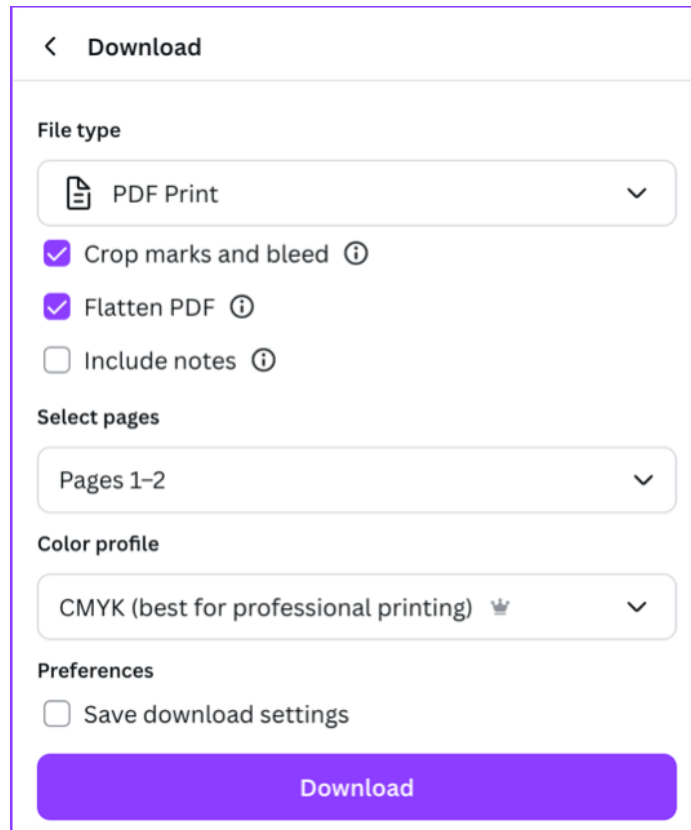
Download

File type

PDF Print

Crop marks and bleed

Flatten PDF

Include notes

Select pages

Pages 1–2

Color profile

CMYK (best for professional printing)

Preferences

Save download settings

Download